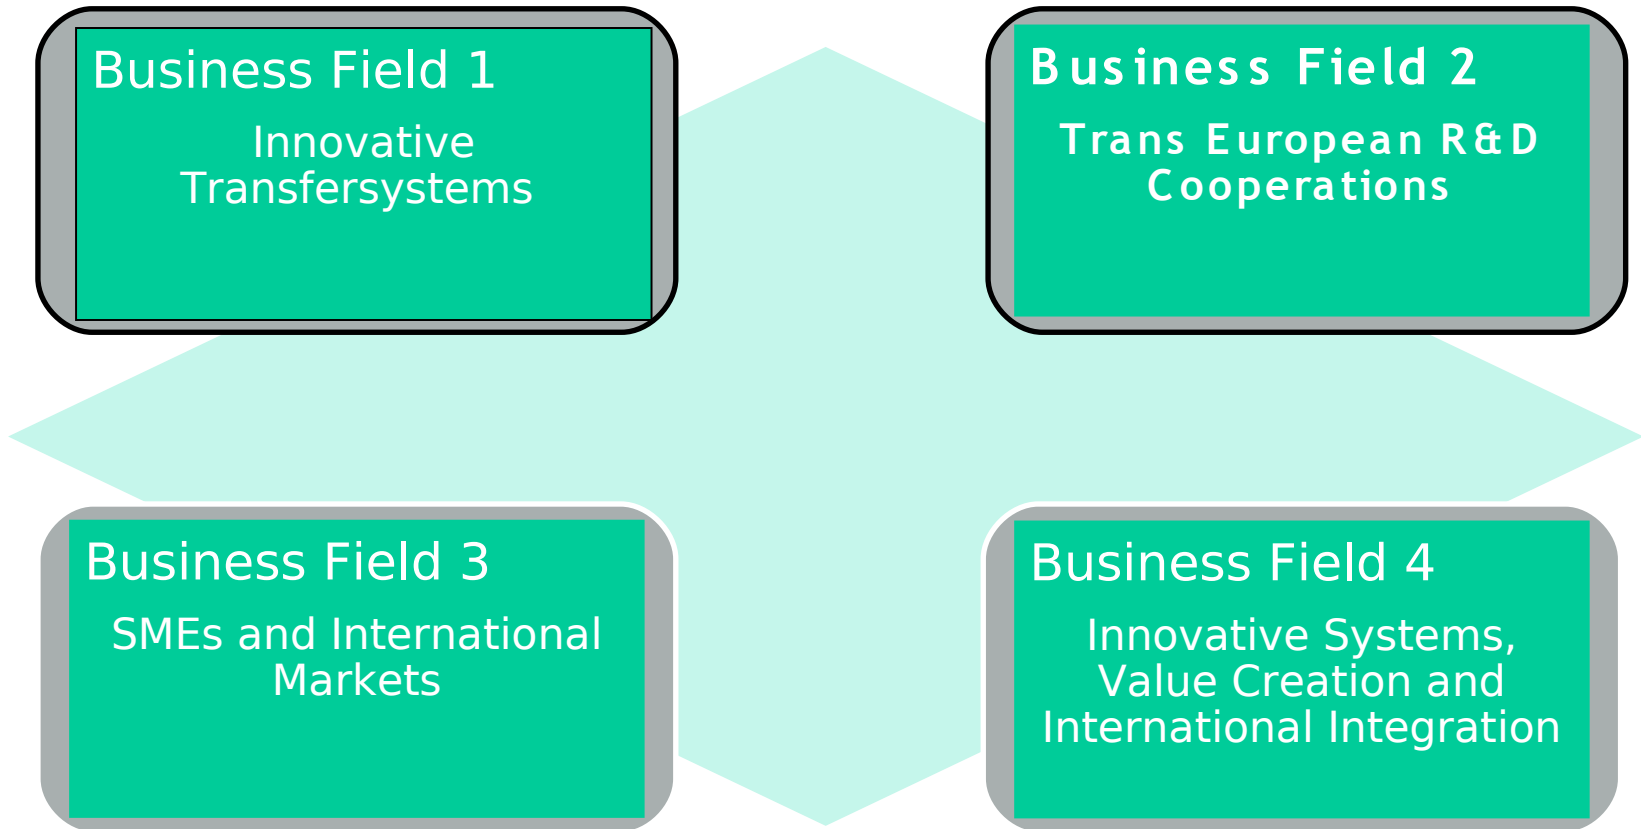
Business Field 1

Innovative Transfersystems

Business Field 2

Trans European R&D Cooperations

Business Field 3

SMEs and International Markets

Business Field 4

Innovative Systems, Value Creation and International Integration